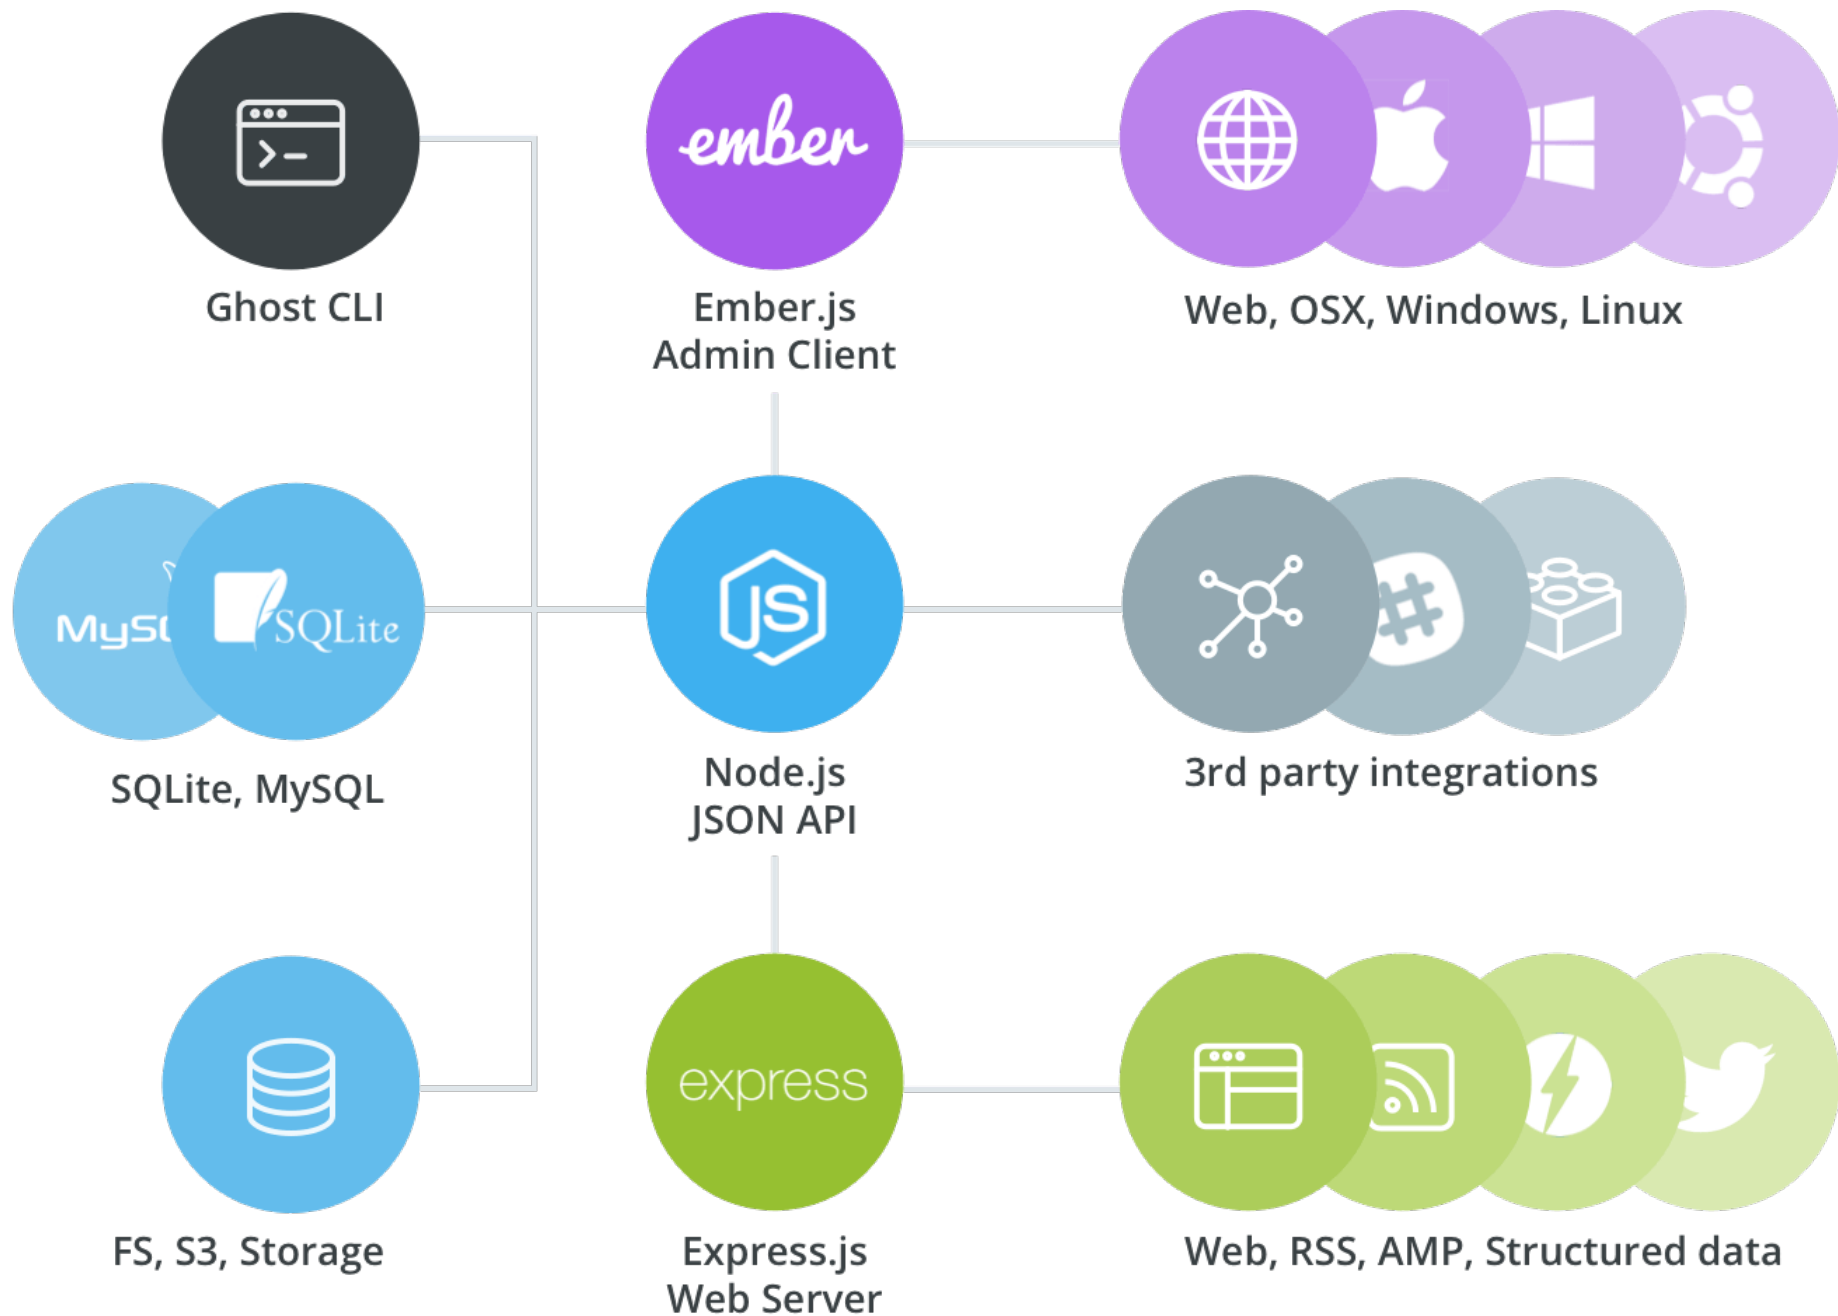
Ghost CLI

ember

Ember.js
Admin Client

Web, OSX, Windows, Linux

MySQ

SQLite

SQLite, MySQL

JS

Node.js
JSON API

3rd party integrations

FS, S3, Storage

express

Express.js
Web Server

Web, RSS, AMP, Structured data